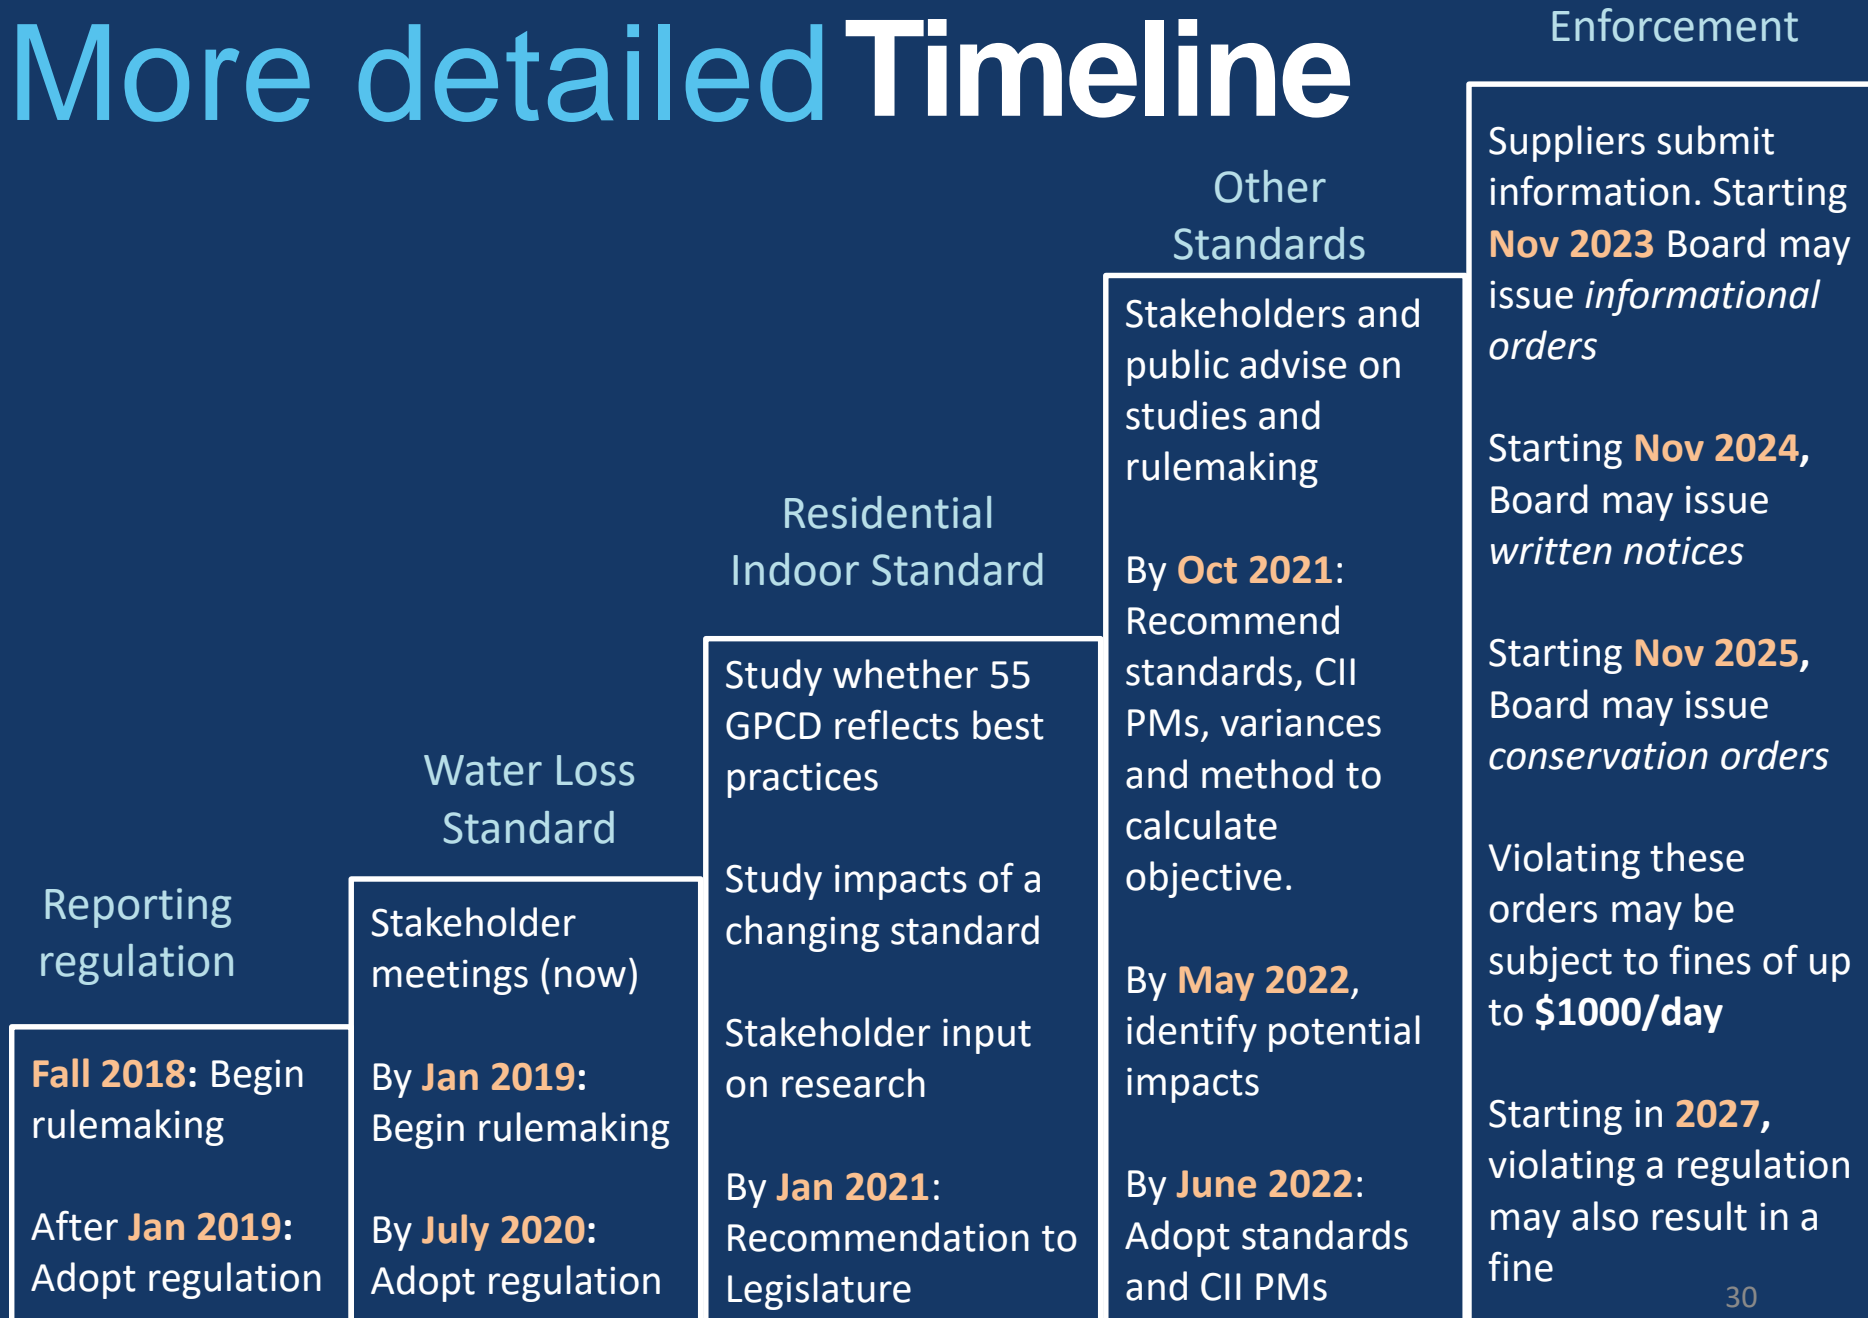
More detailed Timeline

Reporting regulation

Fall 2018: Begin rulemaking

After Jan 2019: Adopt regulation

Water Loss Standard

Stakeholder meetings (now)

By Jan 2019: Begin rulemaking

By July 2020: Adopt regulation

Residential Indoor Standard

Study whether 55 GPCD reflects best practices

Study impacts of a changing standard

Stakeholder input on research

By Jan 2021: Recommendation to Legislature

Other Standards

Stakeholders and public advise on studies and rulemaking

By Oct 2021: Recommend standards, CII PMs, variances and method to calculate objective.

By May 2022, identify potential impacts

By June 2022: Adopt standards and CII PMs

Enforcement

Suppliers submit information. Starting Nov 2023 Board may issue *informational orders*

Starting Nov 2024, Board may issue *written notices*

Starting Nov 2025, Board may issue *conservation orders*

Violating these orders may be subject to fines of up to **$1000/day**

Starting in 2027, violating a regulation may also result in a fine

30